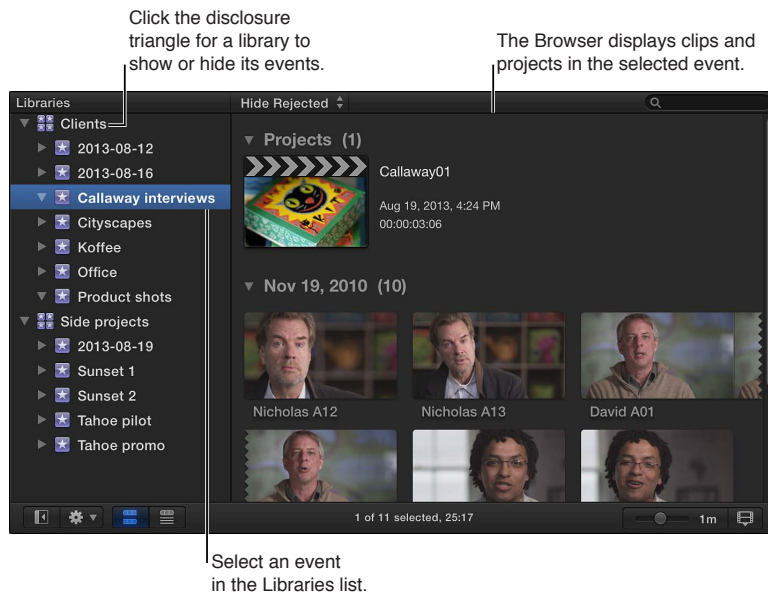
Click the disclosure triangle for a library to show or hide its events.

The Browser displays clips and projects in the selected event.

Libraries

Hide Rejected

Clients

2013-08-12

2013-08-16

Callaway interviews

Cityscapes

Koffee

Office

Product shots

Side projects

2013-08-19

Sunset 1

Sunset 2

Tahoe pilot

Tahoe promo

Projects (1)

Callaway01

Aug 19, 2013, 4:24 PM

00:00:03:06

Nov 19, 2010 (10)

Nicholas A12

Nicholas A13

David A01

1 of 11 selected, 25:17

1m

Select an event in the Libraries list.